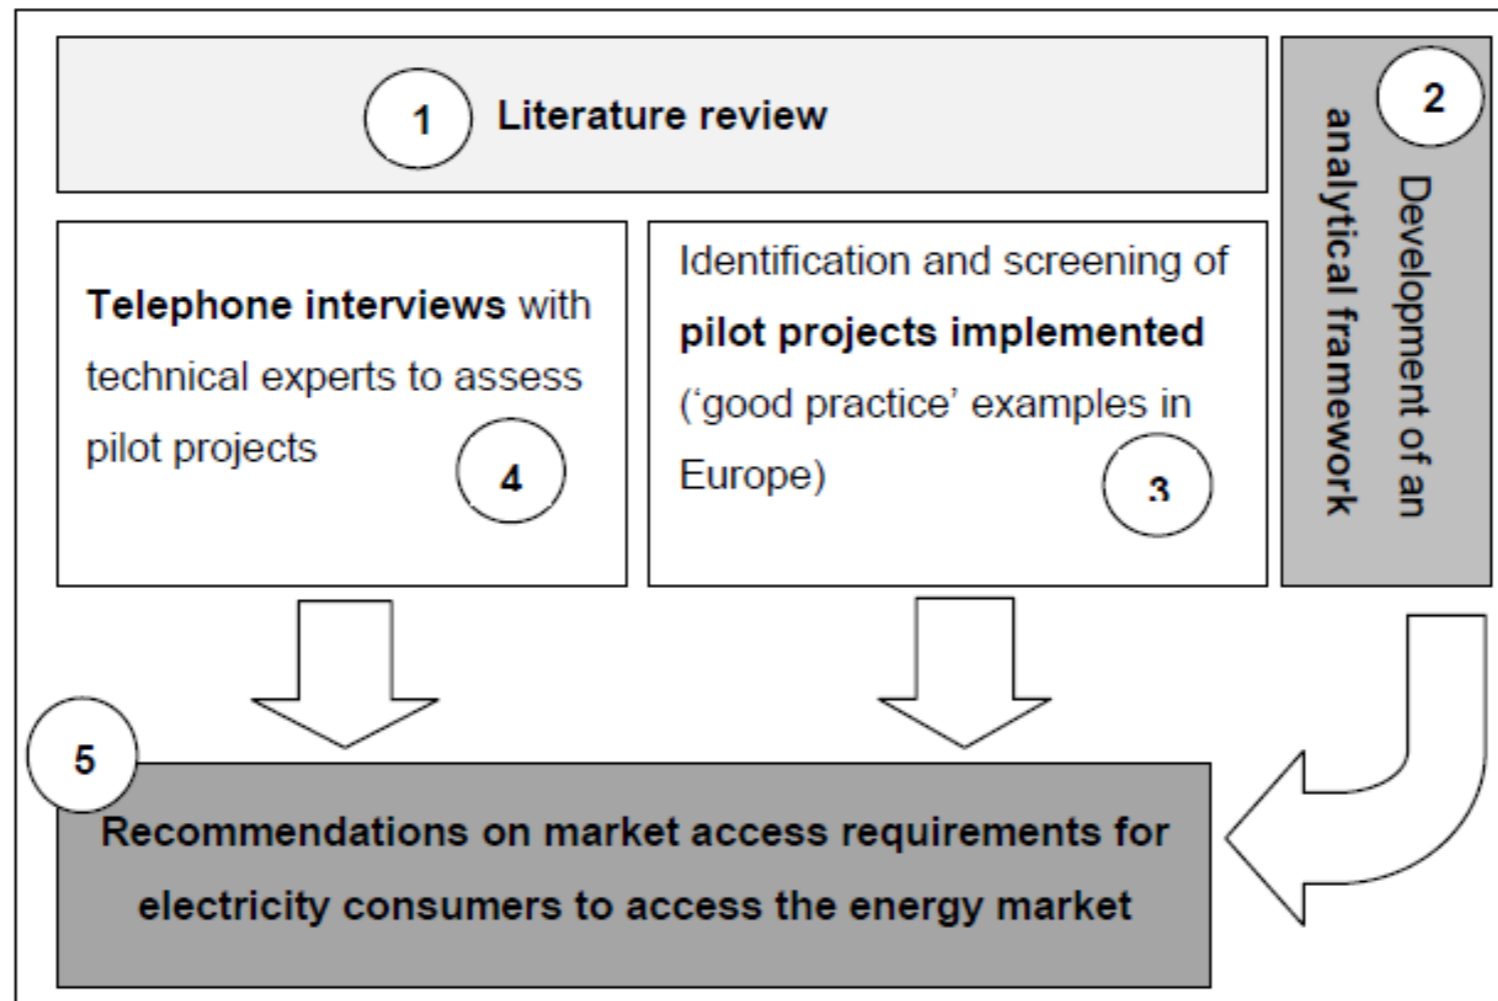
1 Literature review

2 Development of an analytical framework

Telephone interviews with technical experts to assess pilot projects 4

Identification and screening of pilot projects implemented ('good practice' examples in Europe) 3

5 Recommendations on market access requirements for electricity consumers to access the energy market